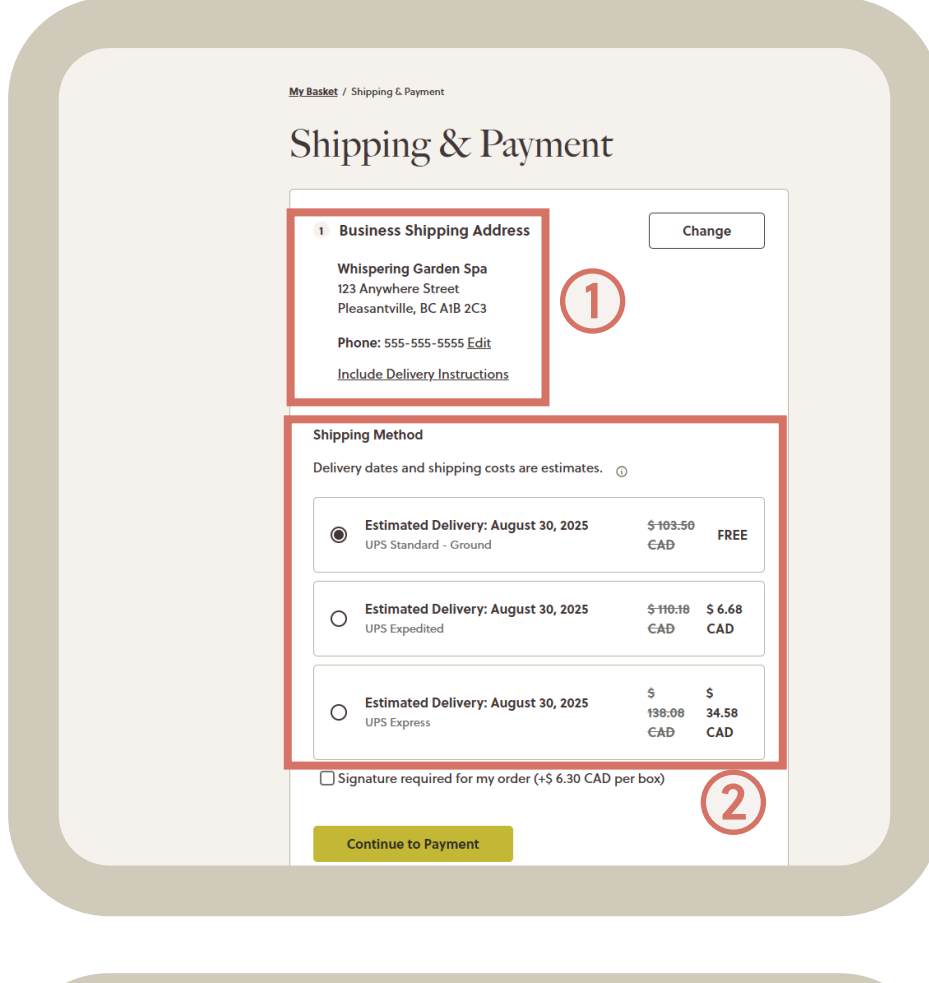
My Basket / Shipping & Payment

Shipping & Payment

1 Business Shipping Address

Change

Whispering Garden Spa
123 Anywhere Street
Pleasantville, BC A1B 2C3

Phone: 555-555-5555 Edit

Include Delivery Instructions

1

Shipping Method

Delivery dates and shipping costs are estimates.

Estimated Delivery: August 30, 2025
UPS Standard - Ground
~~$ 103.50 CAD~~ FREE

Estimated Delivery: August 30, 2025
UPS Expedited
~~$ 110.18 CAD~~ $ 6.68 CAD

Estimated Delivery: August 30, 2025
UPS Express
~~$ 138.08 CAD~~ $ 34.58 CAD

Signature required for my order (+$ 6.30 CAD per box)

2

Continue to Payment